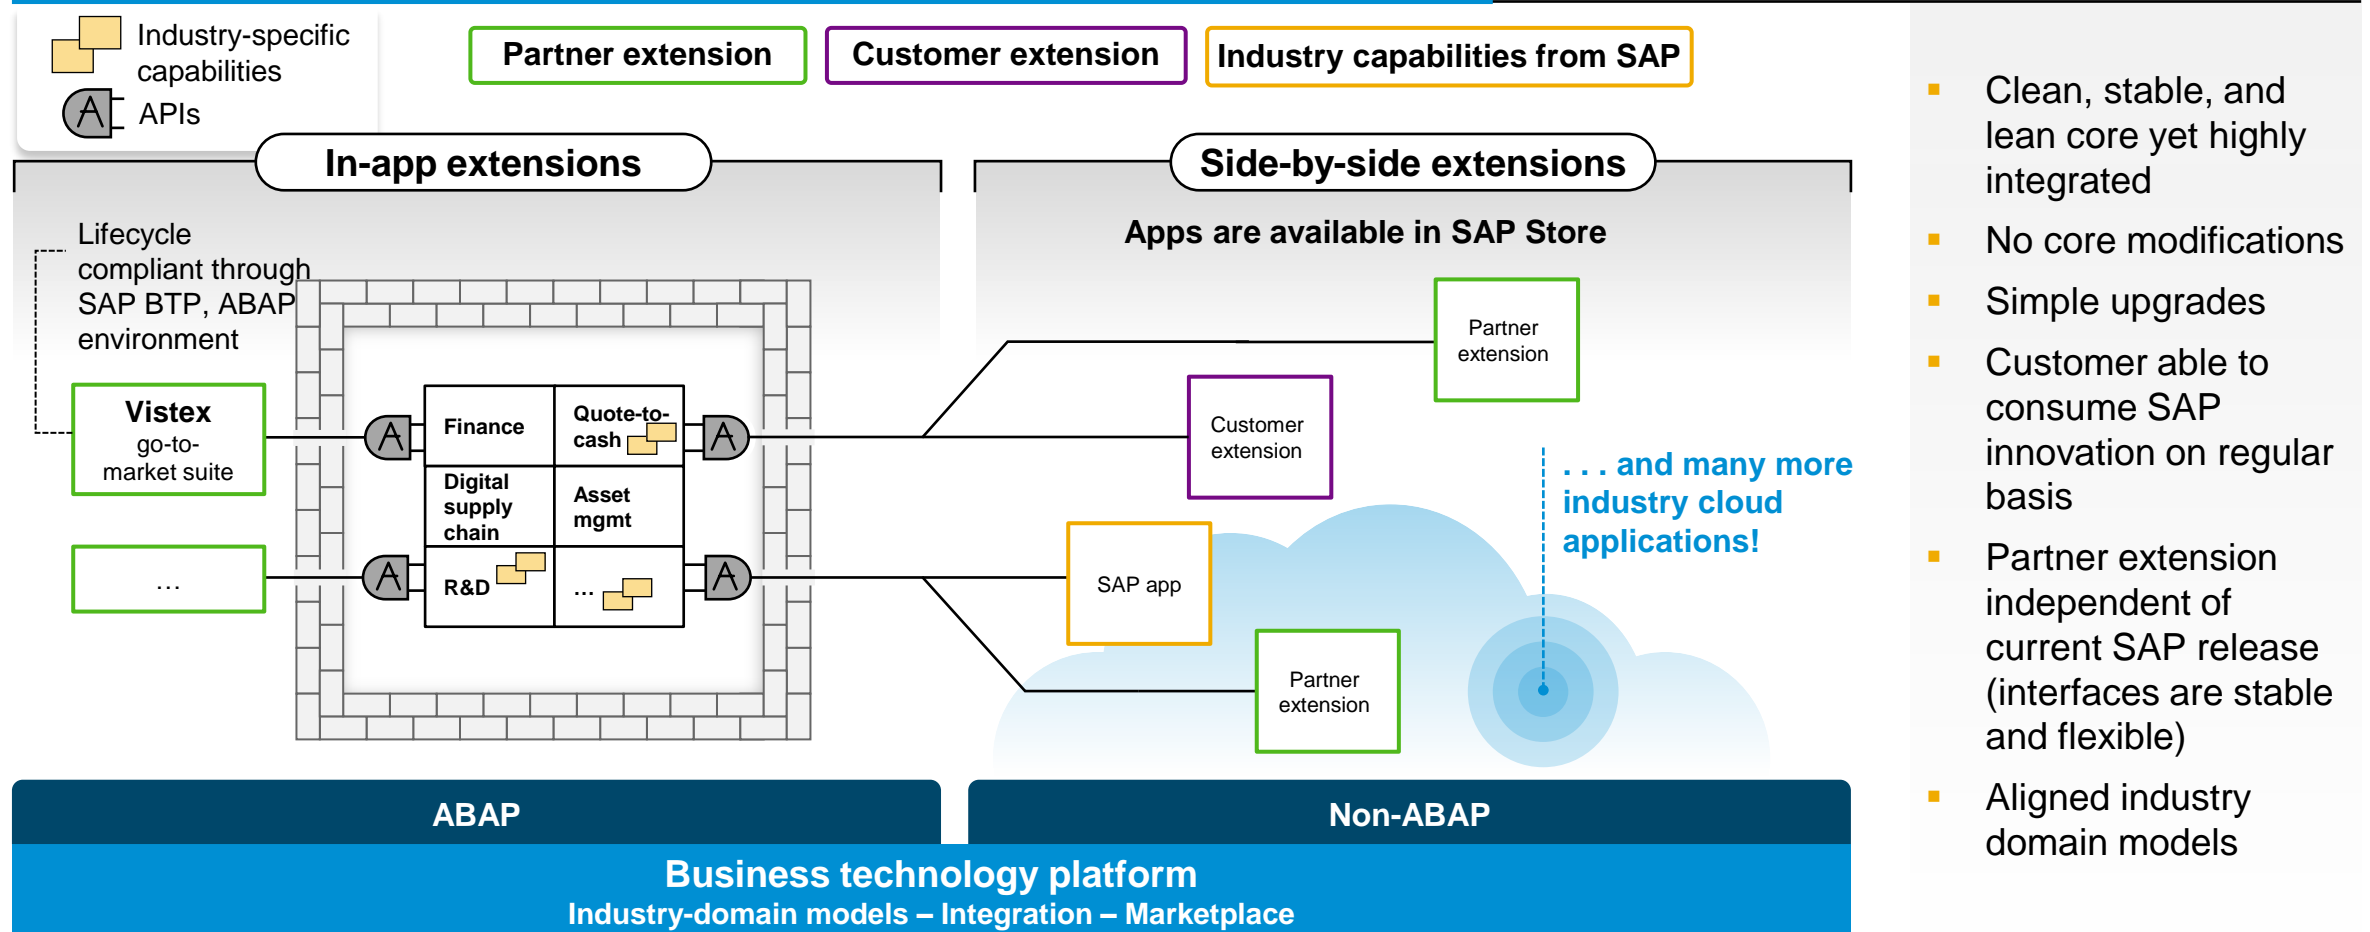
Industry-specific capabilities

APIs

Partner extension

Customer extension

Industry capabilities from SAP

In-app extensions

Side-by-side extensions

Lifecycle compliant through SAP BTP, ABAP environment

Vistex
go-to-market suite

...

Finance

Quote-to-cash

Digital supply chain

Asset mgmt

R&D

...

Apps are available in SAP Store

Partner extension

Customer extension

SAP app

Partner extension

. . . and many more industry cloud applications!

ABAP

Non-ABAP

Business technology platform
Industry-domain models – Integration – Marketplace

- Clean, stable, and lean core yet highly integrated
- No core modifications
- Simple upgrades
- Customer able to consume SAP innovation on regular basis
- Partner extension independent of current SAP release (interfaces are stable and flexible)
- Aligned industry domain models